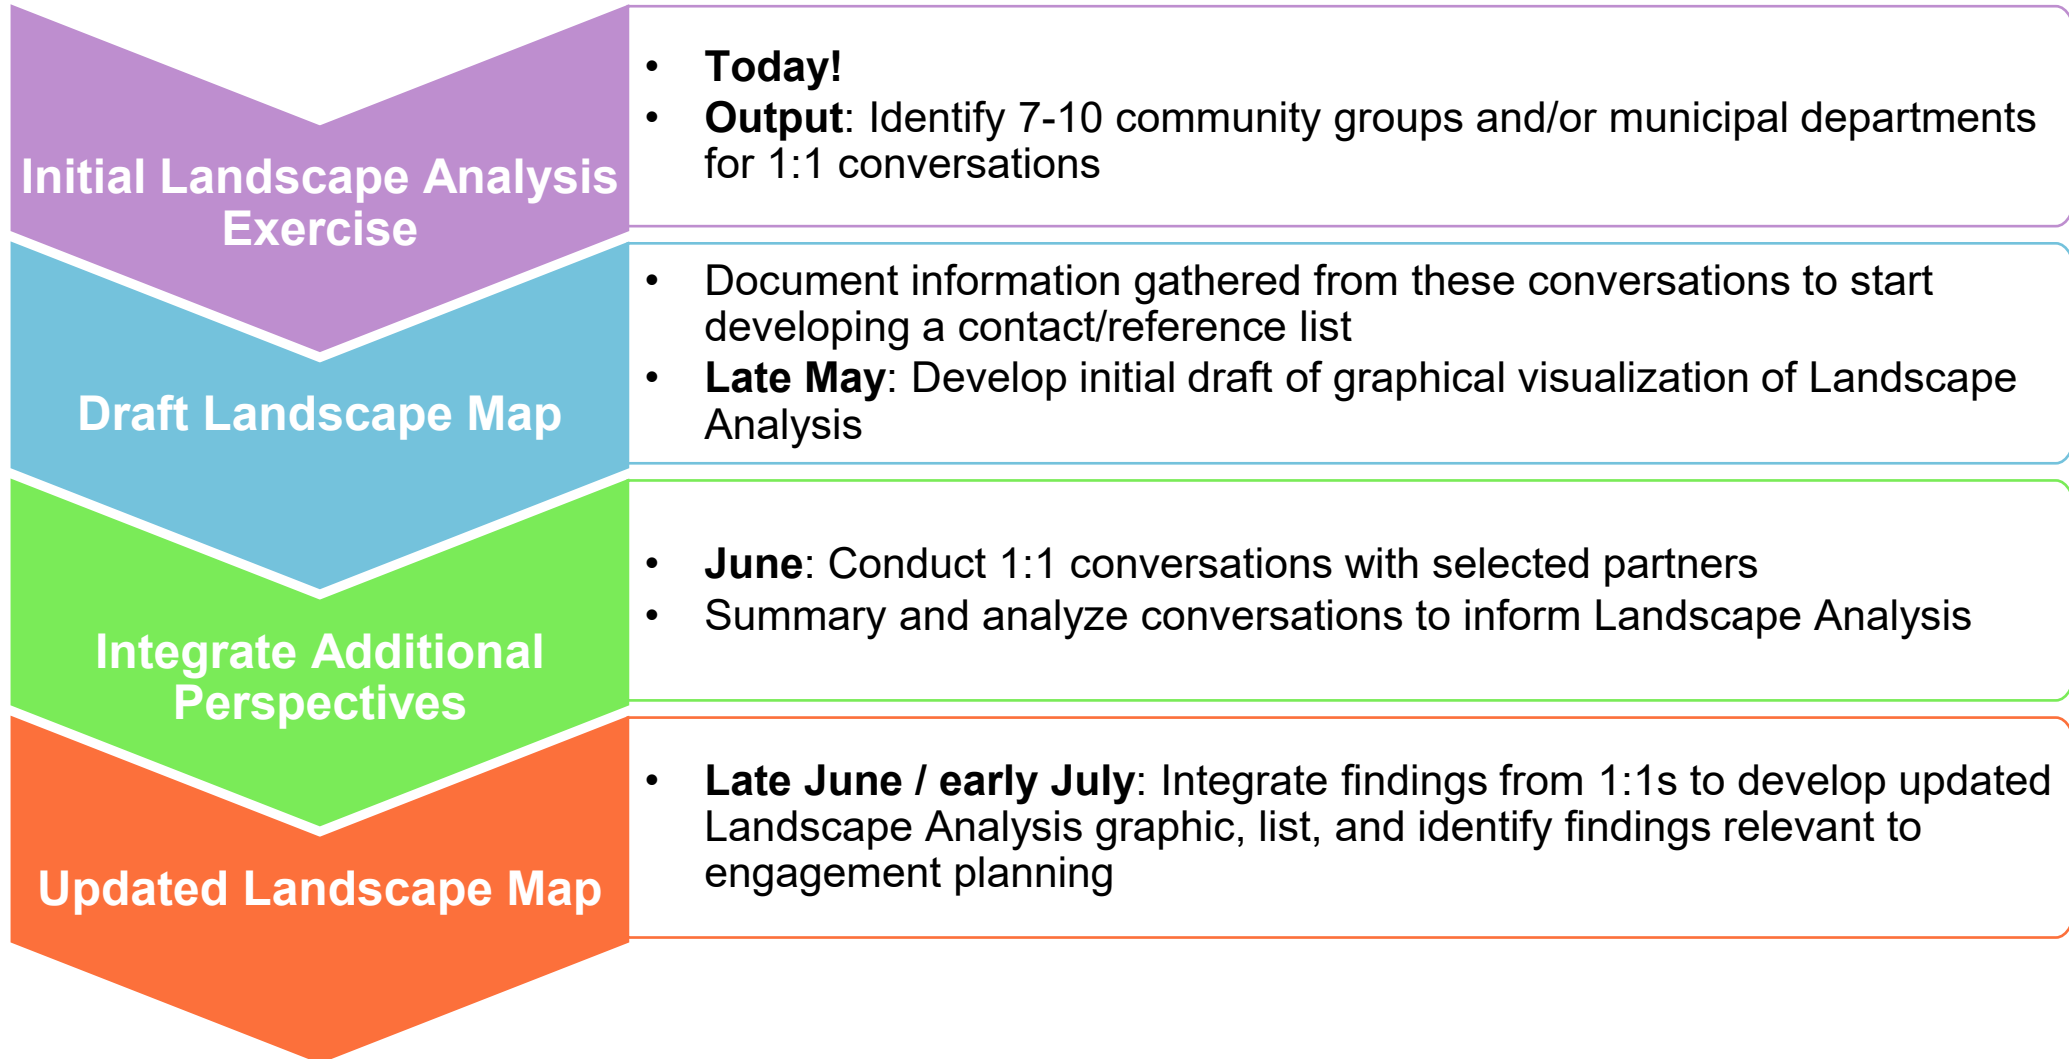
Initial Landscape Analysis Exercise

- Today!
- Output: Identify 7-10 community groups and/or municipal departments for 1:1 conversations

Draft Landscape Map

- Document information gathered from these conversations to start developing a contact/reference list
- Late May: Develop initial draft of graphical visualization of Landscape Analysis

Integrate Additional Perspectives

- June: Conduct 1:1 conversations with selected partners
- Summary and analyze conversations to inform Landscape Analysis

Updated Landscape Map

- Late June / early July: Integrate findings from 1:1s to develop updated Landscape Analysis graphic, list, and identify findings relevant to engagement planning